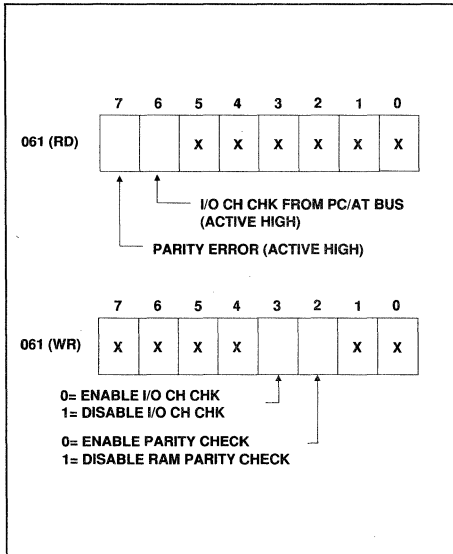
| | 7 | 6 | 5 | 4 | 3 | 2 | 1 | 0 |
|---|---|---|---|---|---|---|---|---|
| 061 (RD) | | | X | X | X | X | X | X |

I/O CH CHK FROM PC/AT BUS (ACTIVE HIGH)

PARITY ERROR (ACTIVE HIGH)

| | 7 | 6 | 5 | 4 | 3 | 2 | 1 | 0 |
|---|---|---|---|---|---|---|---|---|
| 061 (WR) | X | X | X | X | | | X | X |

0= ENABLE I/O CH CHK
1= DISABLE I/O CH CHK

0= ENABLE PARITY CHECK
1= DISABLE RAM PARITY CHECK